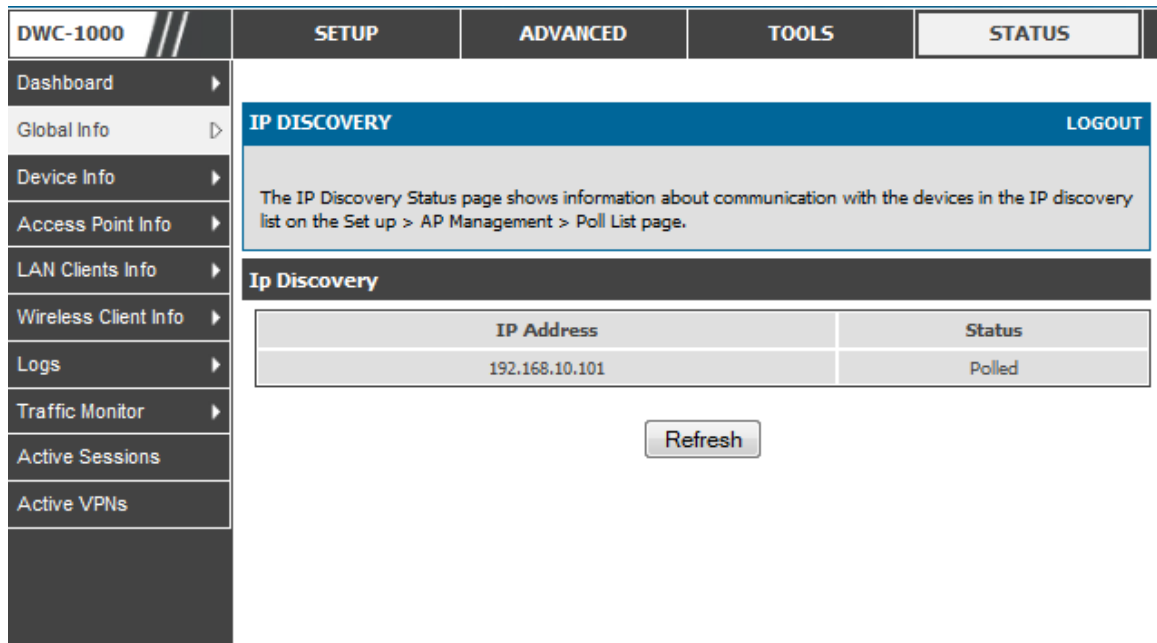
DWC-1000

SETUP
ADVANCED
TOOLS
STATUS

Dashboard
Global Info
Device Info
Access Point Info
LAN Clients Info
Wireless Client Info
Logs
Traffic Monitor
Active Sessions
Active VPNs

IP DISCOVERY
LOGOUT

The IP Discovery Status page shows information about communication with the devices in the IP discovery list on the Set up > AP Management > Poll List page.

Ip Discovery

| IP Address | Status |
|---|---|
| 192.168.10.101 | Polled |

Refresh